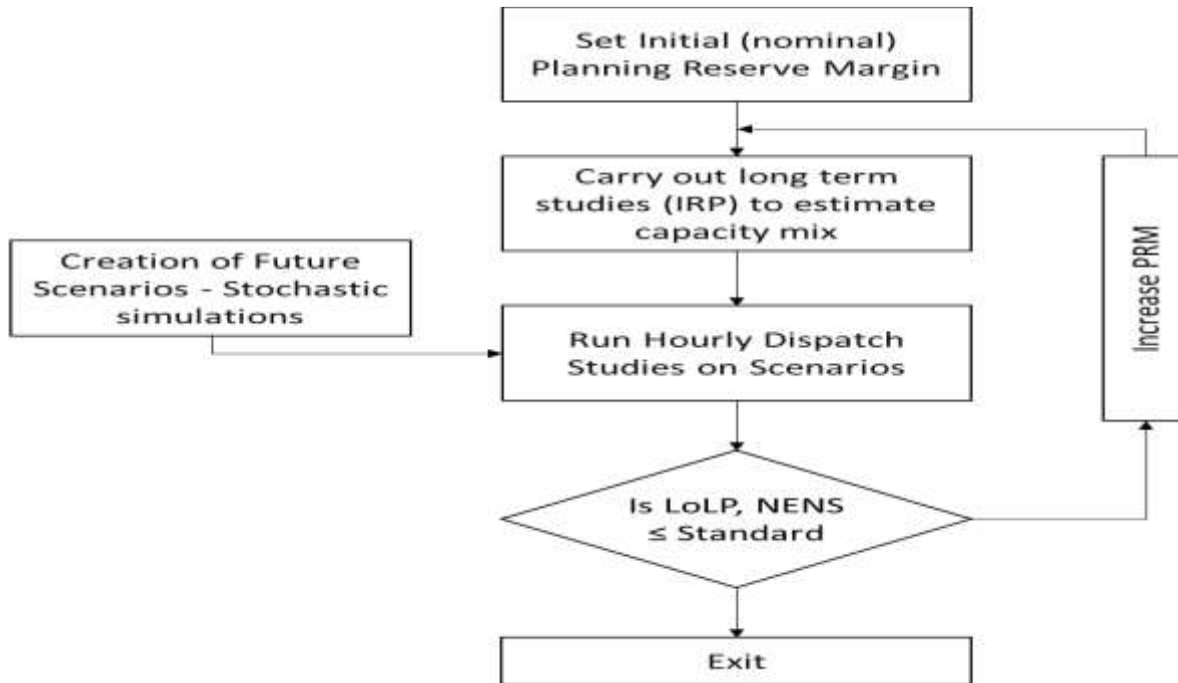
Set Initial (nominal) Planning Reserve Margin

Carry out long term studies (IRP) to estimate capacity mix

Creation of Future Scenarios - Stochastic simulations

Run Hourly Dispatch Studies on Scenarios

Increase PRM

Is LoLP, NENS ≤ Standard

Exit